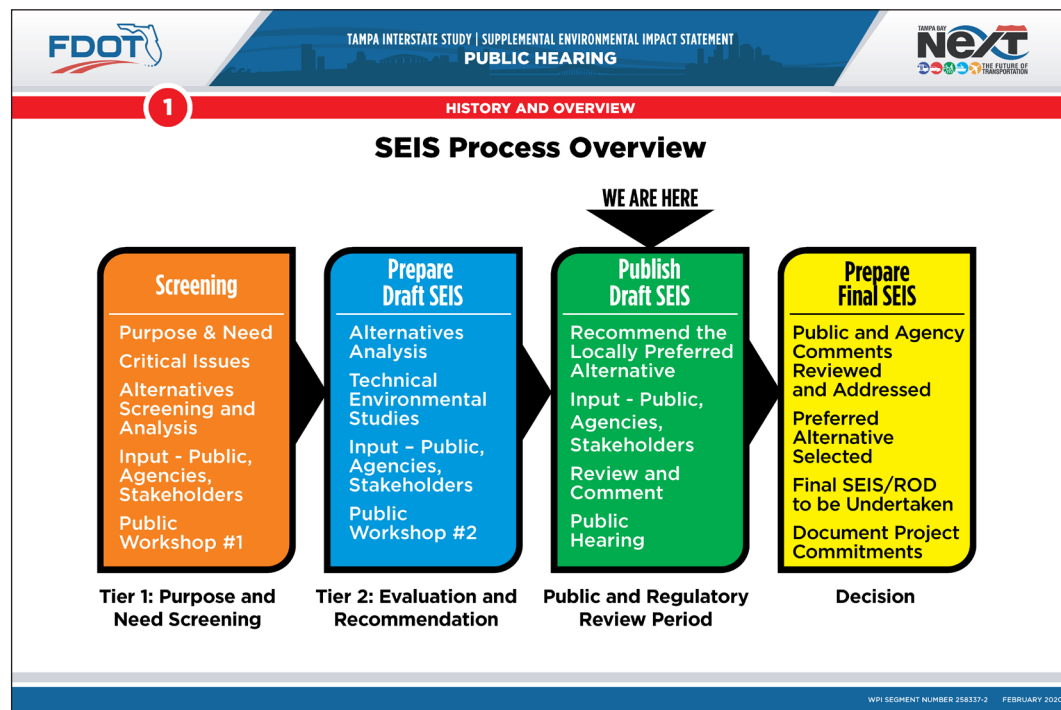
FDOT

TAMPA INTERSTATE STUDY | SUPPLEMENTAL ENVIRONMENTAL IMPACT STATEMENT
PUBLIC HEARING

TAMPA BAY NEXT THE FUTURE OF TRANSPORTATION

1

HISTORY AND OVERVIEW

SEIS Process Overview

WE ARE HERE

Screening
Purpose & Need
Critical Issues
Alternatives Screening and Analysis
Input - Public, Agencies, Stakeholders
Public Workshop #1

Prepare Draft SEIS
Alternatives Analysis
Technical Environmental Studies
Input – Public, Agencies, Stakeholders
Public Workshop #2

Publish Draft SEIS
Recommend the Locally Preferred Alternative
Input - Public, Agencies, Stakeholders
Review and Comment
Public Hearing

Prepare Final SEIS
Public and Agency Comments Reviewed and Addressed
Preferred Alternative Selected
Final SEIS/ROD to be Undertaken
Document Project Commitments

Tier 1: Purpose and Need Screening

Tier 2: Evaluation and Recommendation

Public and Regulatory Review Period

Decision

WPI SEGMENT NUMBER 258337-2 FEBRUARY 2020